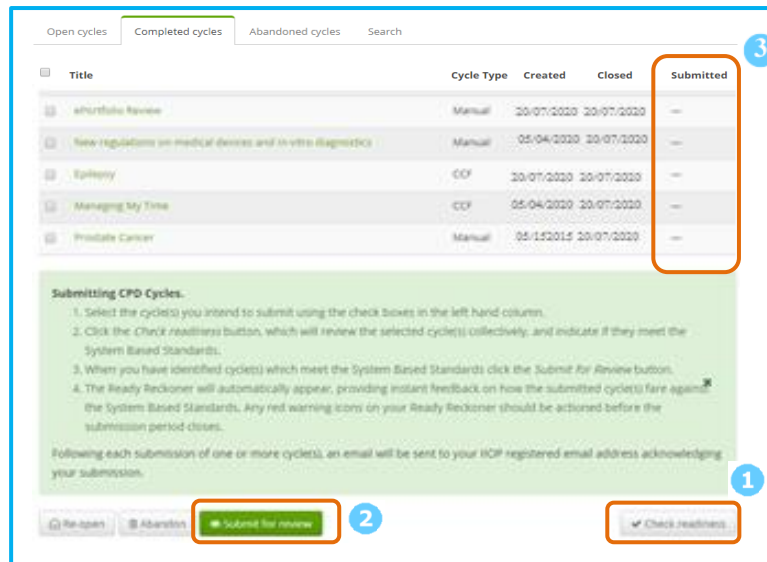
Open cycles | Completed cycles | Abandoned cycles | Search

3

| | Title | Cycle Type | Created | Closed | Submitted |
|---|---|---|---|---|---|
| | ePortfolio Review | Manual | 20/07/2020 | 20/07/2020 | — |
| | New regulations on medical devices and in-vitro diagnostics | Manual | 05/04/2020 | 20/07/2020 | — |
| | Epilepsy | CCF | 20/07/2020 | 20/07/2020 | — |
| | Managing My Time | CCF | 05/04/2020 | 20/07/2020 | — |
| | Prostate Cancer | Manual | 05/12/2015 | 20/07/2020 | — |

Submitting CPD Cycles.

1. Select the cycle(s) you intend to submit using the check boxes in the left hand column.
2. Click the Check readiness button, which will review the selected cycle(s) collectively, and indicate if they meet the System Based Standards.
3. When you have identified cycle(s) which meet the System Based Standards click the Submit for Review button.
4. The Ready Reckoner will automatically appear, providing instant feedback on how the submitted cycle(s) fare against the System Based Standards. Any red warning icons on your Ready Reckoner should be actioned before the submission period closes.

Following each submission of one or more cycle(s), an email will be sent to your IIOP registered email address acknowledging your submission.

1

Re-open | Abandon | Submit for review

2

Check readiness